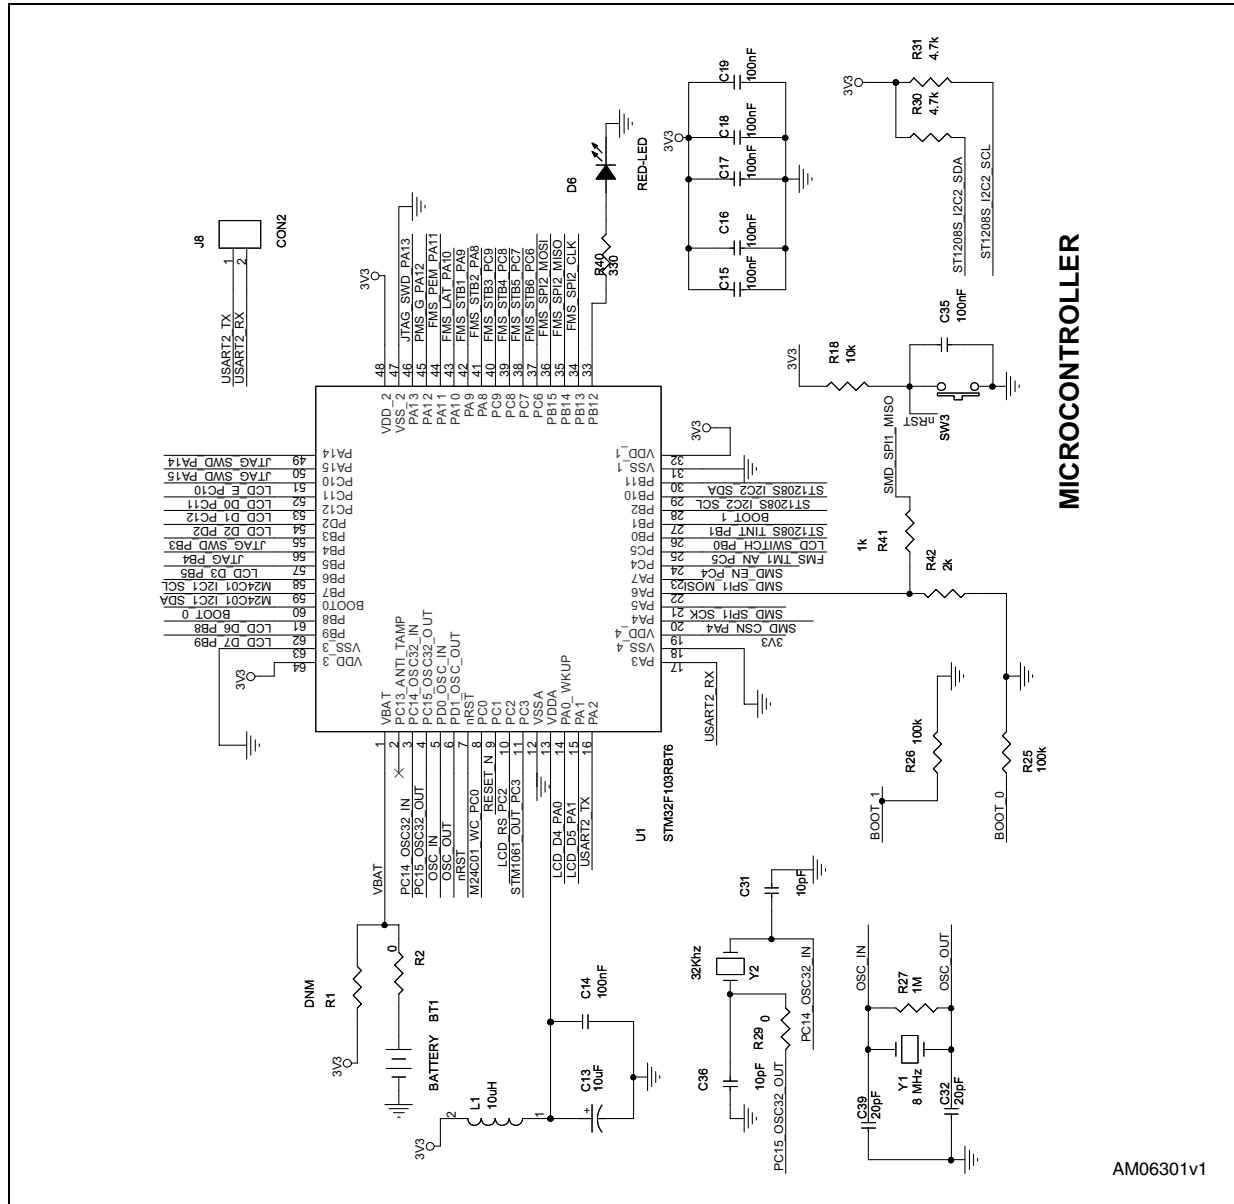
MICROCONTROLLER

J8
CON2
1
2
USART2_TX
USART2_RX

3V3
VDD_2
VSS_2
PA13
PA12
PA11
PA10
PA9
PA8
PC9
PC8
PC7
PC6
PB15
PB14
PB13
PB12
48
47
46
45
44
43
42
41
40
39
38
37
36
35
34
33
JTAG_SWD_PA13
PMS_G_PA12
FMS_PEM_PA11
FMS_LAT_PA10
FMS_STB1_PA9
FMS_STB2_PA8
FMS_STB3_PC9
FMS_STB4_PC8
FMS_STB5_PC7
FMS_STB6_PC6
FMS_SPI2_MOSI
FMS_SPI2_MISO
FMS_SPI2_CLK

D6
RED-LED
R40
330

3V3
C19 100nF
C18 100nF
C17 100nF
C16 100nF
C15 100nF

3V3
R31 4.7k
R30 4.7k
ST1208S_I2C2_SDA
ST1208S_I2C2_SCL

3V3
R18 10k
C35 100nF
nRST
SW3
SMD_SPI1_MISO
R41 1k
R42 2k

49 PA14 JTAG_SWD_PA14
50 PA15 JTAG_SWD_PA15
51 PC10 LCD_E_PC10
52 PC11 LCD_D0_PC11
53 PC12 LCD_D1_PC12
54 PD2 LCD_D2_PD2
55 PB3 JTAG_SWD_PB3
56 PB4 JTAG_PB4
57 PB5 LCD_D3_PB5
58 PB6 M24C01_I2C1_SCL
59 PB7 M24C01_I2C1_SDA
60 BOOT0 BOOT_0
61 PB8 LCD_D6_PB8
62 PB9 LCD_D7_PB9
63 VSS_3
64 VDD_3
3V3

3V3
32 VDD_1
31 VSS_1
30 PB11 ST1208S_I2C2_SDA
29 PB10 ST1208S_I2C2_SCL
28 PB2 BOOT_1
27 PB1 ST1208S_TINT_PB1
26 PB0 LCD_SWITCH_PB0
25 PC5 FMS_TM1_AN_PC5
24 PC4 SMD_EN_PC4
23 PA7 SMD_SPI1_MOSI
22 PA6
21 PA5 SMD_SPI1_SCK
20 PA4 SMD_CSN_PA4
19 VDD_4 3V3
18 VSS_4
17 PA3 USART2_RX

VBAT
PC13_ANTI_TAMP
PC14_OSC32_IN
PC15_OSC32_OUT
PD0_OSC_IN
PD1_OSC_OUT
nRST
PC0
PC1
PC2
PC3
VSSA
VDDA
PA0_WKUP
PA1
PA2
1 2 3 4 5 6 7 8 9 10 11 12 13 14 15 16

U1
STM32F103RBT6

VBAT
PC14_OSC32_IN
PC15_OSC32_OUT
OSC_IN
OSC_OUT
nRST
M24C01_WC_PC0
RESET_N
LCD_RS_PC2
STM1061_OUT_PC3
LCD_D4_PA0
LCD_D5_PA1
USART2_TX

R26 100k
BOOT_1
R25 100k
BOOT_0

DNM
R1
R2 0
3V3
BATTERY BT1
C14 100nF
C13 10uF
L1 10uH
3V3
2
1

C31 10pF
32Khz
Y2
PC14_OSC32_IN
R29 0
C36 10pF
PC15_OSC32_OUT

OSC_IN
R27 1M
OSC_OUT
Y1 8 MHz
C39 20pF
C32 20pF

AM06301v1